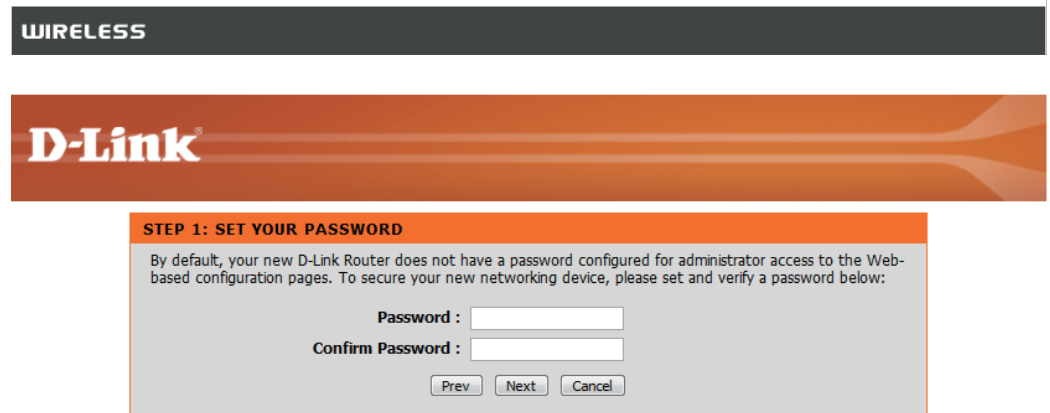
WIRELESS

D-Link

STEP 1: SET YOUR PASSWORD

By default, your new D-Link Router does not have a password configured for administrator access to the Web-based configuration pages. To secure your new networking device, please set and verify a password below:

Password :

Confirm Password :

Prev Next Cancel